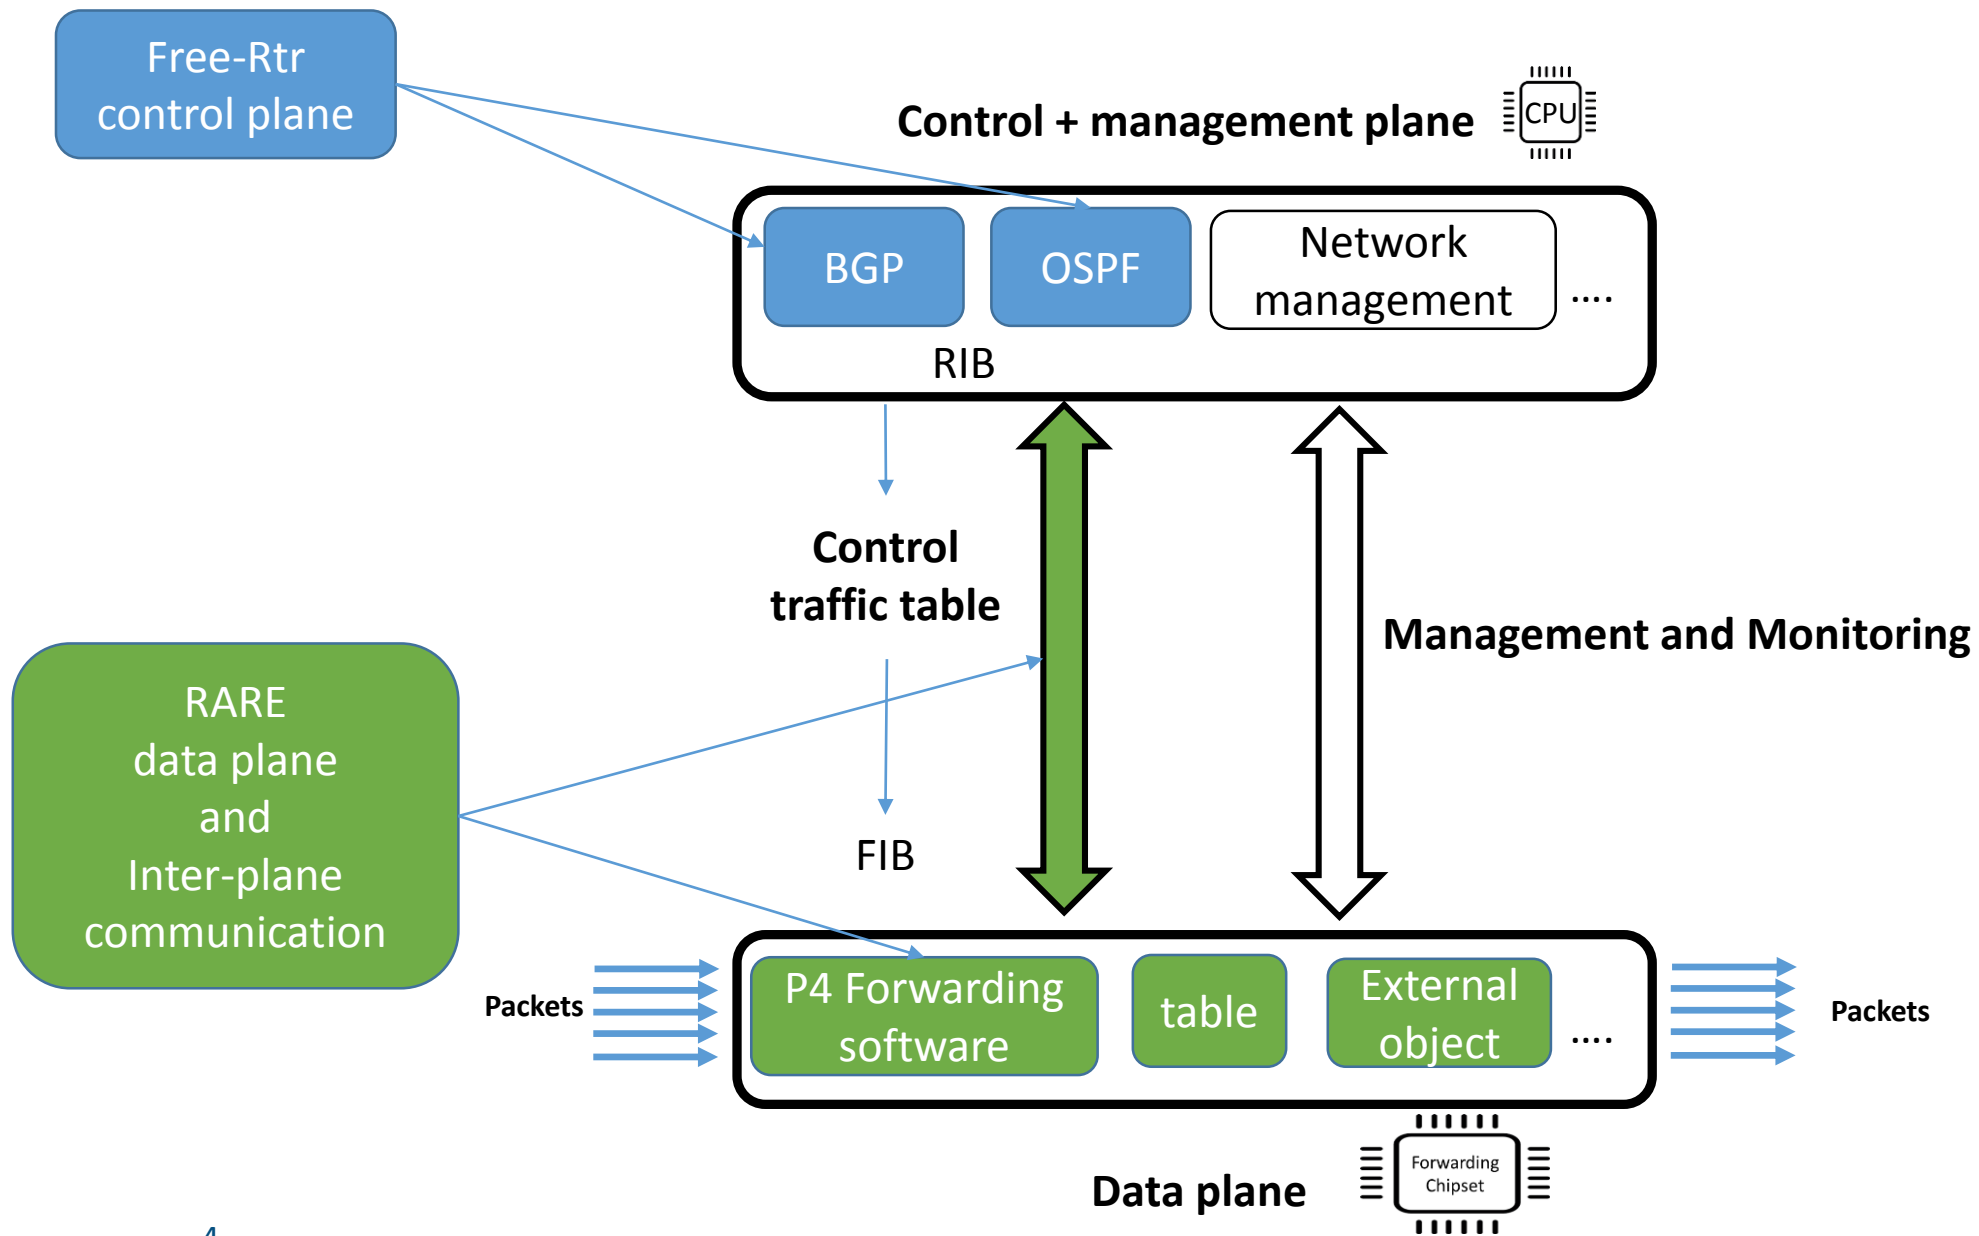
Free-Rtr control plane

Control + management plane

CPU

BGP

OSPF

Network management

....

RIB

Control traffic table

Management and Monitoring

RARE data plane and Inter-plane communication

FIB

Packets

P4 Forwarding software

table

External object

....

Packets

Data plane

Forwarding Chipset